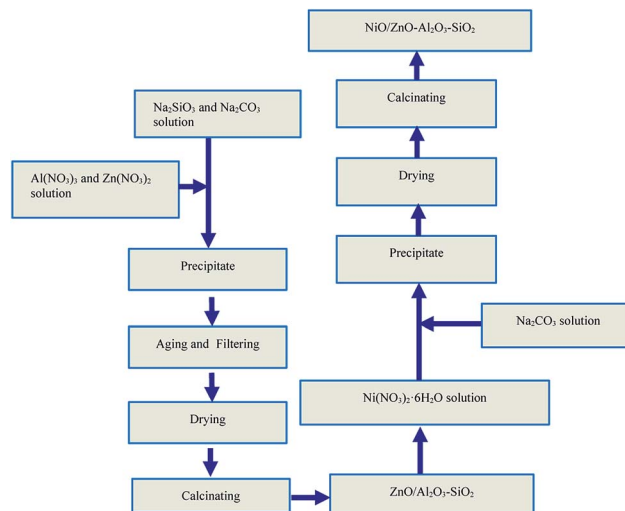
$Na_2SiO_3$ and $Na_2CO_3$ solution

$Al(NO_3)_3$ and $Zn(NO_3)_2$ solution

Precipitate

Aging and Filtering

Drying

Calcinating

$ZnO/Al_2O_3$-$SiO_2$

$Ni(NO_3)_2 \cdot 6H_2O$ solution

$Na_2CO_3$ solution

Precipitate

Drying

Calcinating

$NiO/ZnO$-$Al_2O_3$-$SiO_2$